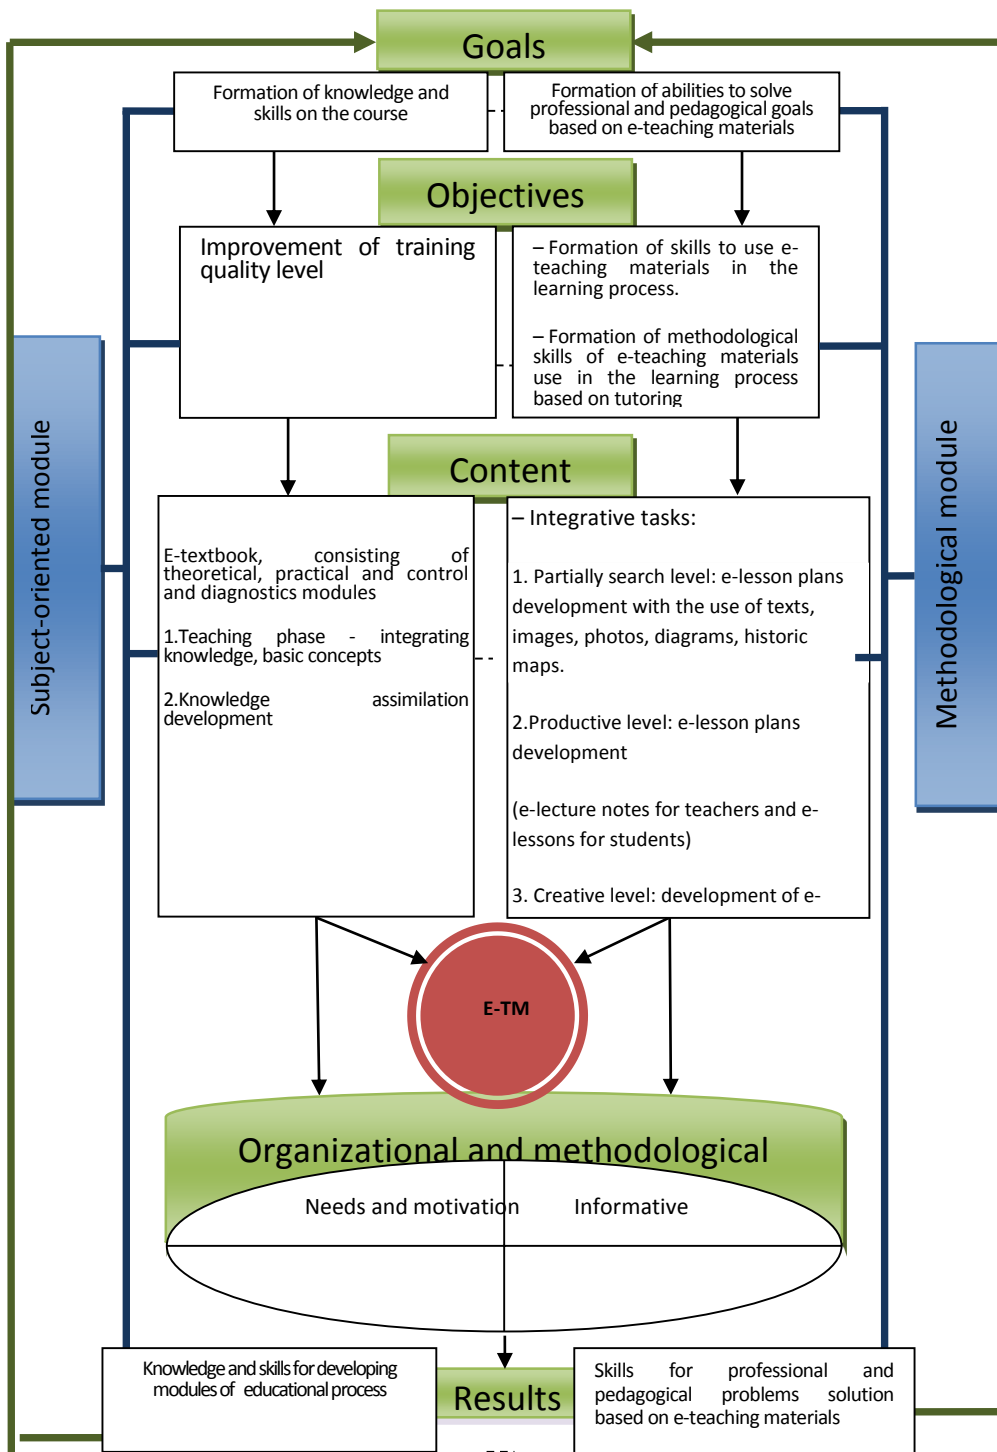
Goals

Formation of knowledge and skills on the course

Formation of abilities to solve professional and pedagogical goals based on e-teaching materials

Objectives

Improvement of training quality level

– Formation of skills to use e-teaching materials in the learning process.

– Formation of methodological skills of e-teaching materials use in the learning process based on tutoring

Subject-oriented module

Methodological module

Content

E-textbook, consisting of theoretical, practical and control and diagnostics modules

1.Teaching phase - integrating knowledge, basic concepts

2.Knowledge assimilation development

– Integrative tasks:

1. Partially search level: e-lesson plans development with the use of texts, images, photos, diagrams, historic maps.

2.Productive level: e-lesson plans development

(e-lecture notes for teachers and e-lessons for students)

3. Creative level: development of e-

E-TM

Organizational and methodological

Needs and motivation

Informative

Knowledge and skills for developing modules of educational process

Results

Skills for professional and pedagogical problems solution based on e-teaching materials